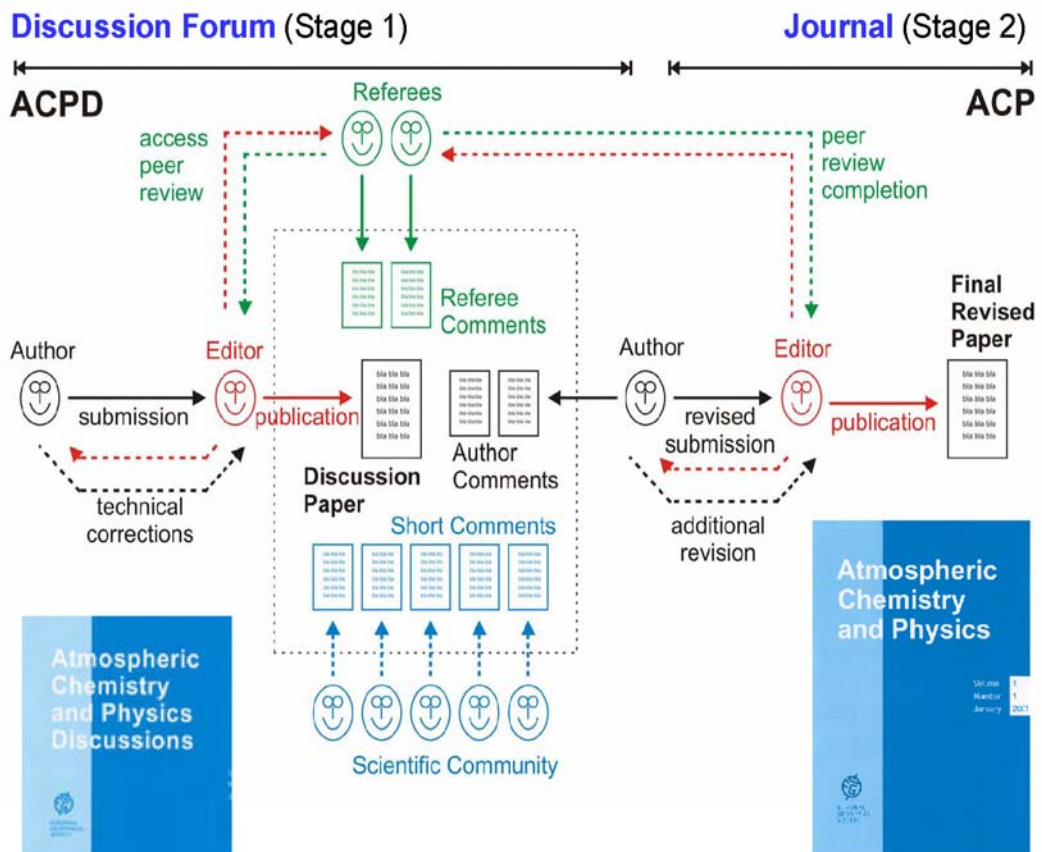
Discussion Forum (Stage 1)

Journal (Stage 2)

ACPD

ACP

Referees

access peer review

peer review completion

Referee Comments

Author

Editor

submission

publication

bla bla bla
bla bla bla
bla bla bla
bla bla bla
bla bla bla
bla bla bla

Discussion Paper

Author Comments

technical corrections

Short Comments

Author

Editor

revised submission

additional revision

publication

Final Revised Paper

bla bla bla
bla bla bla
bla bla bla
bla bla bla
bla bla bla
bla bla bla

Scientific Community

Atmospheric Chemistry and Physics Discussions

Atmospheric Chemistry and Physics

Volume 1
Number 1
January 2001